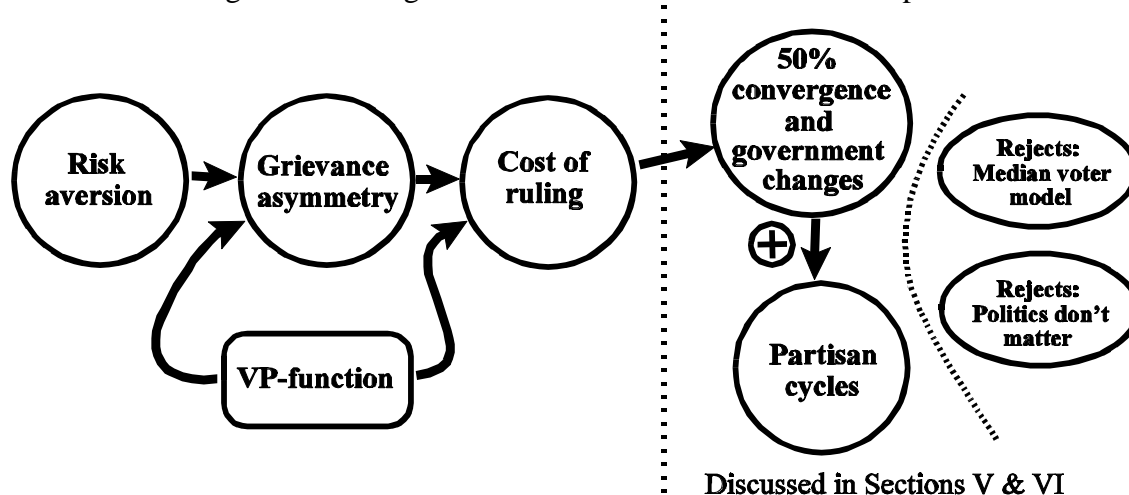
Risk aversion

Grievance asymmetry

Cost of ruling

VP-function

50% convergence and government changes

$\oplus$

Partisan cycles

Rejects: Median voter model

Rejects: Politics don't matter

Discussed in Sections V & VI